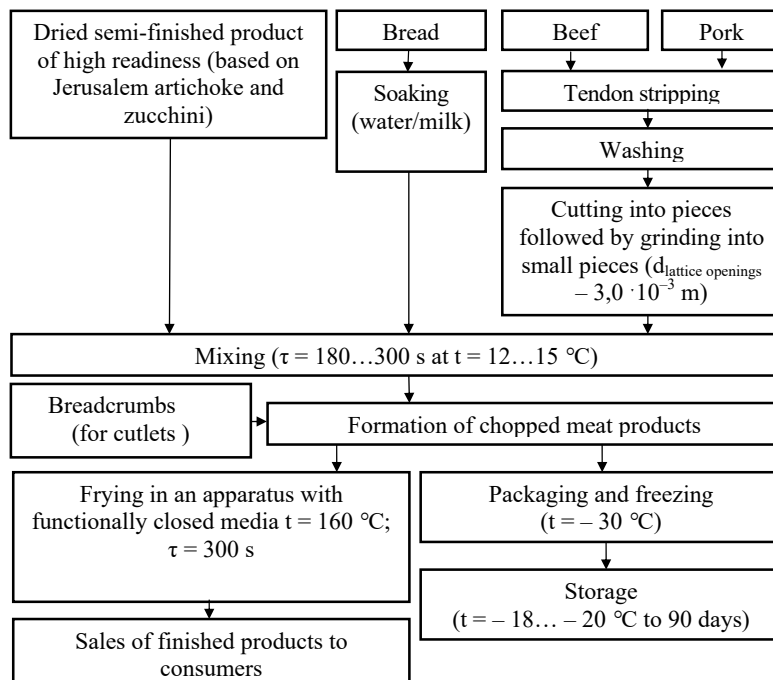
Dried semi-finished product of high readiness (based on Jerusalem artichoke and zucchini)

Bread

Soaking (water/milk)

Beef

Pork

Tendon stripping

Washing

Cutting into pieces followed by grinding into small pieces ($d_{lattice\ openings}$ – $3,0 \cdot 10^{-3}$ m)

Mixing (τ = 180…300 s at t = 12…15 °C)

Breadcrumbs (for cutlets )

Formation of chopped meat products

Frying in an apparatus with functionally closed media t = 160 °C; τ = 300 s

Packaging and freezing (t = – 30 °C)

Storage (t = – 18… – 20 °C to 90 days)

Sales of finished products to consumers